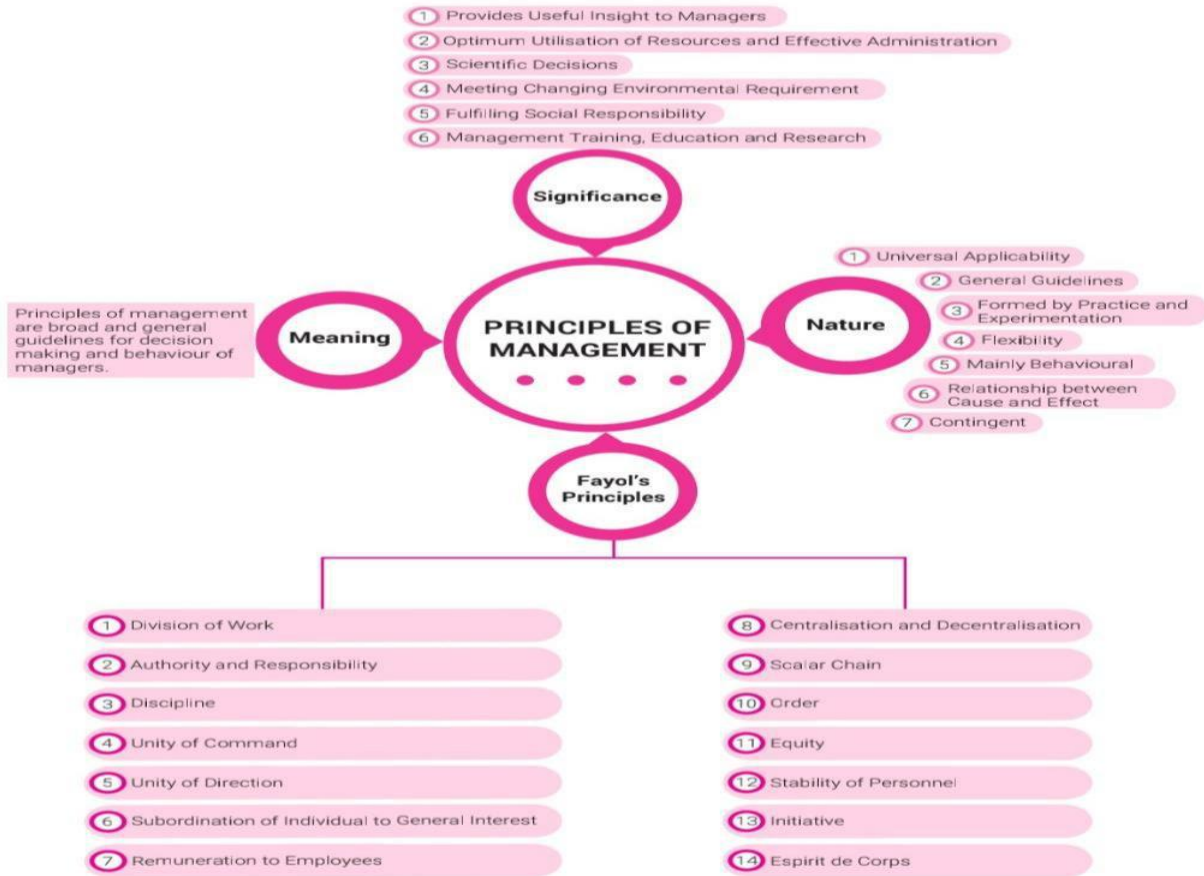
1 Provides Useful Insight to Managers
2 Optimum Utilisation of Resources and Effective Administration
3 Scientific Decisions
4 Meeting Changing Environmental Requirement
5 Fulfilling Social Responsibility
6 Management Training, Education and Research

Significance

Principles of management are broad and general guidelines for decision making and behaviour of managers.

Meaning

PRINCIPLES OF MANAGEMENT

Nature

1 Universal Applicability
2 General Guidelines
3 Formed by Practice and Experimentation
4 Flexibility
5 Mainly Behavioural
6 Relationship between Cause and Effect
7 Contingent

Fayol's Principles

1 Division of Work
2 Authority and Responsibility
3 Discipline
4 Unity of Command
5 Unity of Direction
6 Subordination of Individual to General Interest
7 Remuneration to Employees

8 Centralisation and Decentralisation
9 Scalar Chain
10 Order
11 Equity
12 Stability of Personnel
13 Initiative
14 Espirit de Corps